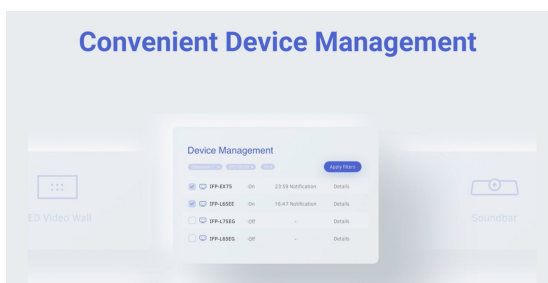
Convenient Device Management

ED Video Wall

Device Management

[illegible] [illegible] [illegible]

Apply filters

| | | | |
|---|---|---|---|
| IFP-EX75 | On | 23:59 Notification | Details |
| IFP-L65EE | On | 16:47 Notification | Details |
| IFP-L75EG | Off | - | Details |
| IFP-L65EG | Off | - | Details |

Soundbar